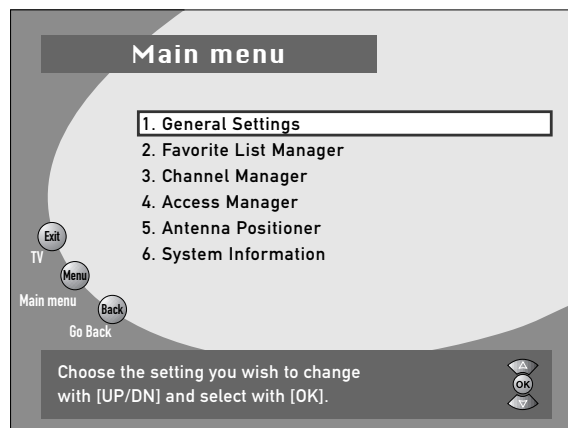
Main menu

1. General Settings
2. Favorite List Manager
3. Channel Manager
4. Access Manager
5. Antenna Positioner
6. System Information

Exit
TV
Menu
Main menu
Back
Go Back

Choose the setting you wish to change with [UP/DN] and select with [OK].

OK